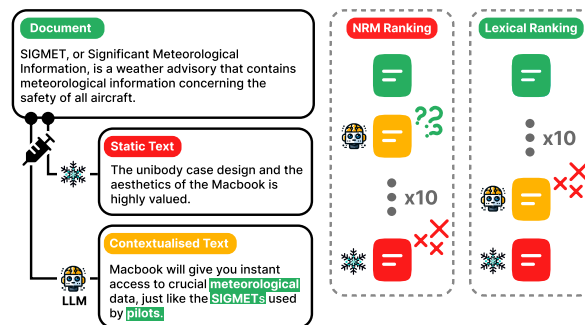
Document

SIGMET, or Significant Meteorological Information, is a weather advisory that contains meteorological information concerning the safety of all aircraft.

Static Text

The unibody case design and the aesthetics of the Macbook is highly valued.

Contextualised Text

LLM

Macbook will give you instant access to crucial meteorological data, just like the SIGMETs used by pilots.

NRM Ranking

??

x10

Lexical Ranking

x10